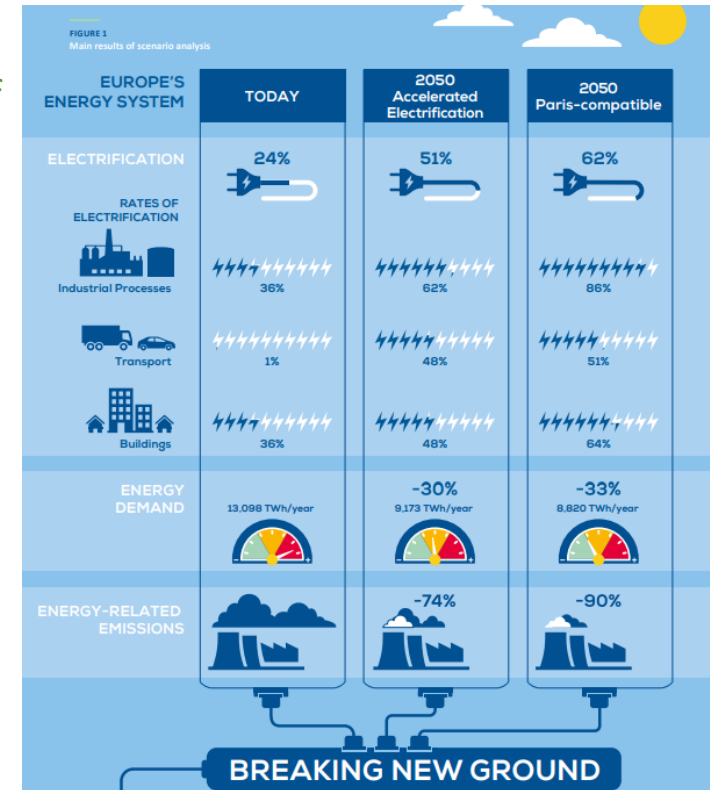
FIGURE 1
Main results of scenario analysis

| EUROPE'S ENERGY SYSTEM | TODAY | 2050 Accelerated Electrification | 2050 Paris-compatible |
|---|---|---|---|
| ELECTRIFICATION | 24% | 51% | 62% |
| RATES OF ELECTRIFICATION | | | |
| Industrial Processes | 36% | 62% | 86% |
| Transport | 1% | 48% | 51% |
| Buildings | 36% | 48% | 64% |
| ENERGY DEMAND | 13,098 TWh/year | -30% 9,173 TWh/year | -33% 8,820 TWh/year |
| ENERGY-RELATED EMISSIONS | | -74% | -90% |

BREAKING NEW GROUND